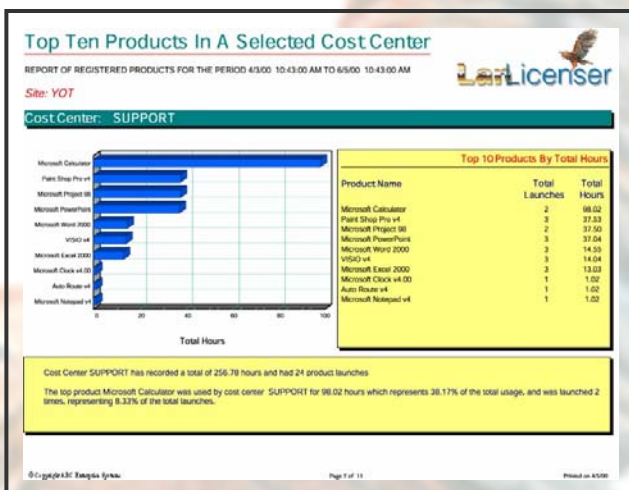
Top Ten Products In A Selected Cost Center

REPORT OF REGISTERED PRODUCTS FOR THE PERIOD 4/3/00 10:43:00 AM TO 6/5/00 10:43:00 AM

LanLicenser

Site: YOT

Cost Center: SUPPORT

Microsoft Calculator
Paint Shop Pro v4
Microsoft Project 98
Microsoft PowerPoint
Microsoft Word 2000
VISIO v4
Microsoft Excel 2000
Microsoft Clock v4.00
Auto Route v4
Microsoft Notepad v4

0 20 40 60 80 100

Total Hours

Top 10 Products By Total Hours

| Product Name | Total Launches | Total Hours |
|---|---|---|
| Microsoft Calculator | 2 | 98.02 |
| Paint Shop Pro v4 | 3 | 37.53 |
| Microsoft Project 98 | 2 | 37.50 |
| Microsoft PowerPoint | 3 | 37.04 |
| Microsoft Word 2000 | 3 | 14.55 |
| VISIO v4 | 3 | 14.04 |
| Microsoft Excel 2000 | 3 | 13.03 |
| Microsoft Clock v4.00 | 1 | 1.02 |
| Auto Route v4 | 1 | 1.02 |
| Microsoft Notepad v4 | 1 | 1.02 |

Cost Center SUPPORT has recorded a total of 256.78 hours and had 24 product launches

The top product Microsoft Calculator was used by cost center SUPPORT for 98.02 hours which represents 38.17% of the total usage, and was launched 2 times, representing 8.33% of the total launches.

© Copyright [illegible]

Page 7 of 11

Printed on 4/5/00